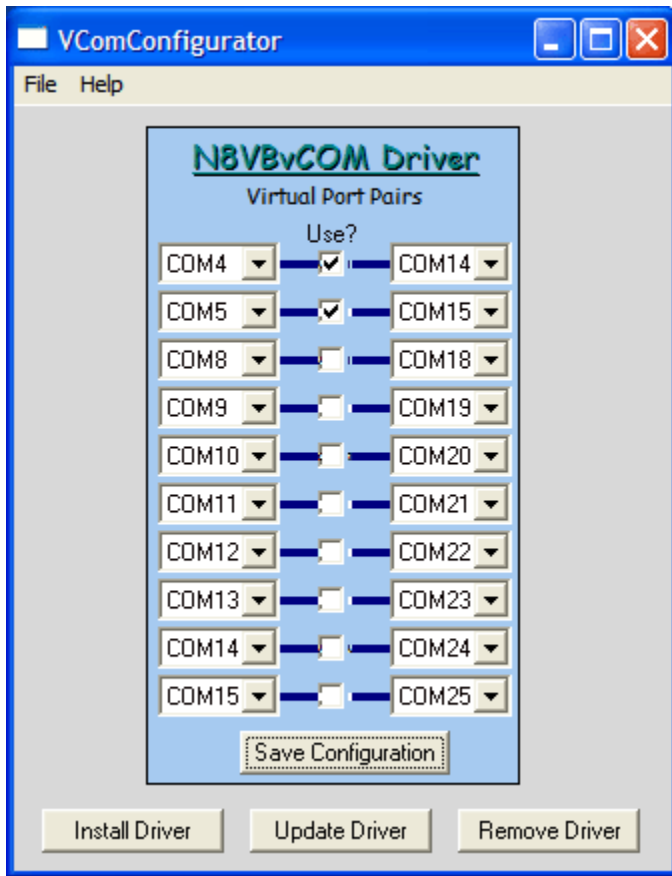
VComConfigurator

File Help

N8VBvCOM Driver

Virtual Port Pairs

Use?

COM4 COM14
COM5 COM15
COM8 COM18
COM9 COM19
COM10 COM20
COM11 COM21
COM12 COM22
COM13 COM23
COM14 COM24
COM15 COM25

Save Configuration

Install Driver Update Driver Remove Driver